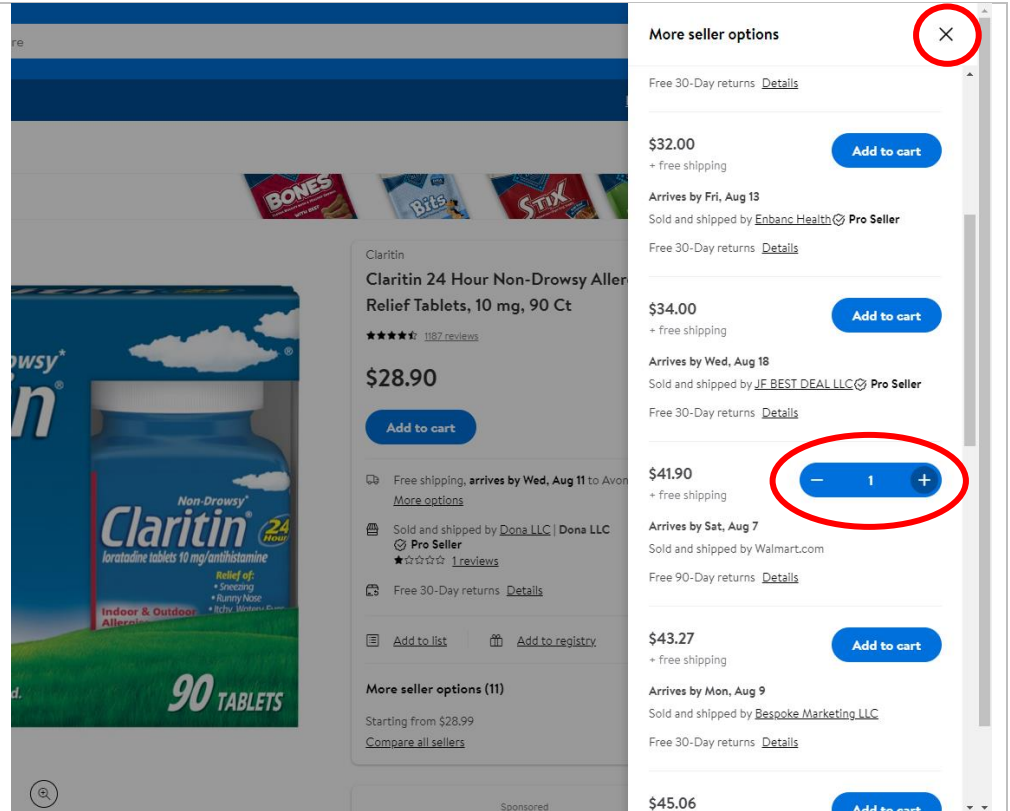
re

BONES
Bits
STIX

Claritin
Claritin 24 Hour Non-Drowsy Aller
Relief Tablets, 10 mg, 90 Ct
1187 reviews
$28.90
Add to cart
Free shipping, arrives by Wed, Aug 11 to Avo
More options
Sold and shipped by Dona LLC | Dona LLC
Pro Seller
1 reviews
Free 30-Day returns Details
Add to list
Add to registry
More seller options (11)
Starting from $28.99
Compare all sellers

Sponsored

rowsy*
n
Non-Drowsy*
Claritin 24 Hour
loratadine tablets 10 mg/antihistamine
Relief of:
• Sneezing
• Runny Nose
• Itchy, Watery Eyes
Indoor & Outdoor Allergies
d.
90 TABLETS

More seller options
Free 30-Day returns Details

$32.00
+ free shipping
Add to cart
Arrives by Fri, Aug 13
Sold and shipped by Enbanc Health Pro Seller
Free 30-Day returns Details

$34.00
+ free shipping
Add to cart
Arrives by Wed, Aug 18
Sold and shipped by JF BEST DEAL LLC Pro Seller
Free 30-Day returns Details

$41.90
+ free shipping
− 1 +
Arrives by Sat, Aug 7
Sold and shipped by Walmart.com
Free 90-Day returns Details

$43.27
+ free shipping
Add to cart
Arrives by Mon, Aug 9
Sold and shipped by Bespoke Marketing LLC
Free 30-Day returns Details

$45.06
Add to cart